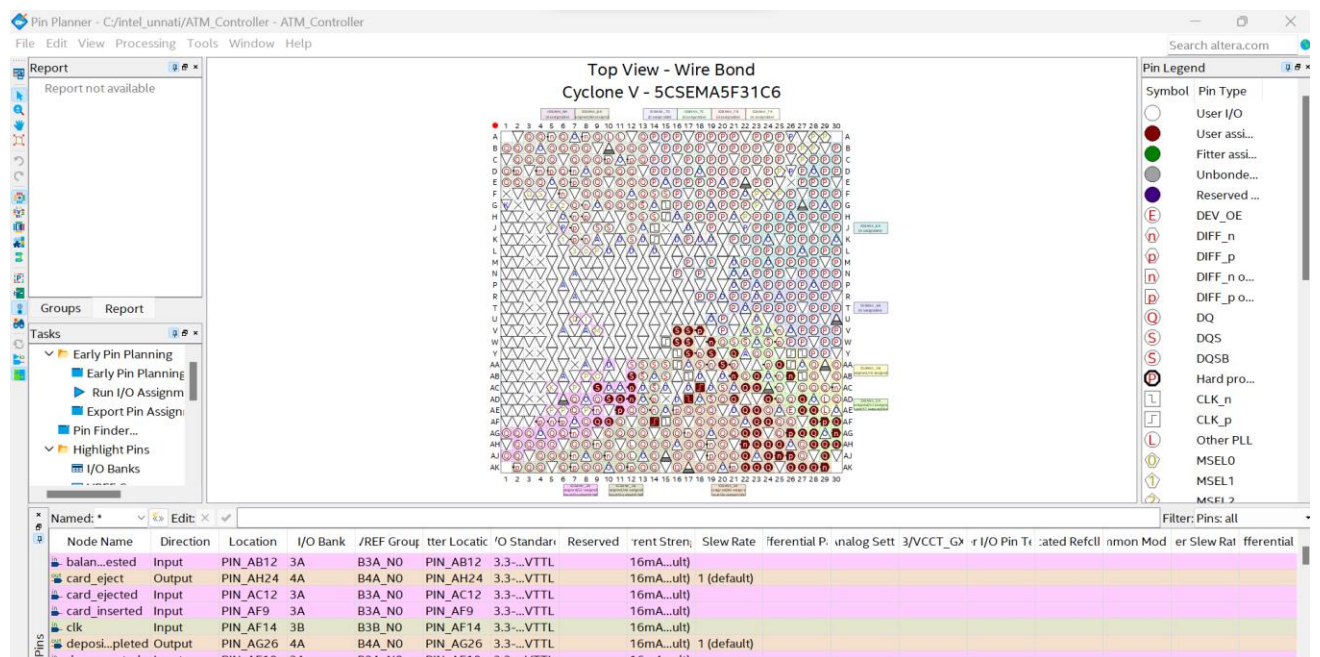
Pin Planner - C:/intel_unnati/ATM_Controller - ATM_Controller

File Edit View Processing Tools Window Help

Search altera.com

Report

Report not available

Groups Report

Tasks

Early Pin Planning
Early Pin Planning
Run I/O Assignm
Export Pin Assign
Pin Finder...
Highlight Pins
I/O Banks

Top View - Wire Bond
Cyclone V - 5CSEMA5F31C6

1 2 3 4 5 6 7 8 9 10 11 12 13 14 15 16 17 18 19 20 21 22 23 24 25 26 27 28 29 30

A B C D E F G H J K L M N P R T U V W Y AA AB AC AD AE AF AG AH AJ AK

Pin Legend

| Symbol | Pin Type |
|---|---|
| | User I/O |
| | User assi... |
| | Fitter assi... |
| | Unbonde... |
| | Reserved ... |
| E | DEV_OE |
| n | DIFF_n |
| p | DIFF_p |
| n | DIFF_n o... |
| p | DIFF_p o... |
| Q | DQ |
| S | DQS |
| S | DQSB |
| P | Hard pro... |
| | CLK_n |
| | CLK_p |
| L | Other PLL |
| | MSEL0 |
| | MSEL1 |
| | MSEL2 |

Named: * Edit: Filter: Pins: all

| Node Name | Direction | Location | I/O Bank | /REF Group | tter Locatic | /O Standar | Reserved | rrent Stren | Slew Rate | fferential P | nalog Sett | 3/VCCT_GX | r I/O Pin T | ated Refcl | nmon Mod | er Slew Ra | fferential |
|---|---|---|---|---|---|---|---|---|---|---|---|---|---|---|---|---|---|
| balan...ested | Input | PIN_AB12 | 3A | B3A_N0 | PIN_AB12 | 3.3-...VTTL | | 16mA...ult) | | | | | | | | | |
| card_eject | Output | PIN_AH24 | 4A | B4A_N0 | PIN_AH24 | 3.3-...VTTL | | 16mA...ult) | 1 (default) | | | | | | | | |
| card_ejected | Input | PIN_AC12 | 3A | B3A_N0 | PIN_AC12 | 3.3-...VTTL | | 16mA...ult) | | | | | | | | | |
| card_inserted | Input | PIN_AF9 | 3A | B3A_N0 | PIN_AF9 | 3.3-...VTTL | | 16mA...ult) | | | | | | | | | |
| clk | Input | PIN_AF14 | 3B | B3B_N0 | PIN_AF14 | 3.3-...VTTL | | 16mA...ult) | | | | | | | | | |
| deposi...pleted | Output | PIN_AG26 | 4A | B4A_N0 | PIN_AG26 | 3.3-...VTTL | | 16mA...ult) | 1 (default) | | | | | | | | |

Pins